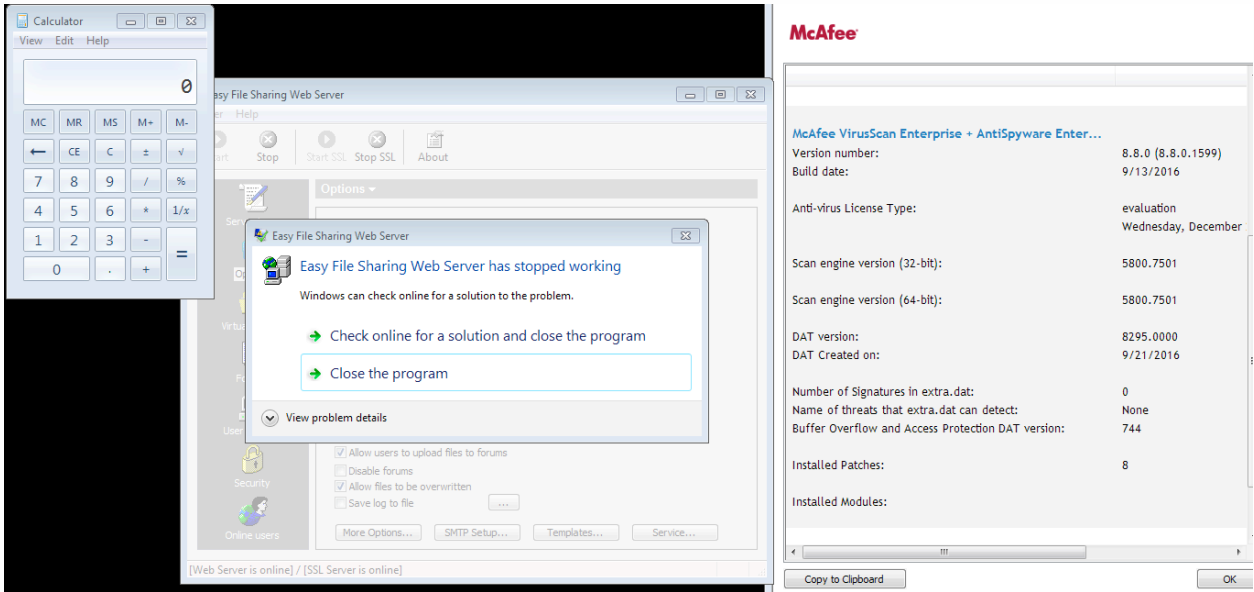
Calculator
View Edit Help
0
MC MR MS M+ M-
← CE C ± √
7 8 9 / %
4 5 6 * 1/x
1 2 3 -
0 . + =

asy File Sharing Web Server
er Help
art Stop Start SSL Stop SSL About
Options ▾
Ser
On
Virtu
Fi
User
Security
Online users
Allow users to upload files to forums
Disable forums
Allow files to be overwritten
Save log to file
...
More Options... SMTP Setup... Templates... Service...
[Web Server is online] / [SSL Server is online]

Easy File Sharing Web Server
Easy File Sharing Web Server has stopped working
Windows can check online for a solution to the problem.
Check online for a solution and close the program
Close the program
View problem details

McAfee
McAfee VirusScan Enterprise + AntiSpyware Enter...
Version number: 8.8.0 (8.8.0.1599)
Build date: 9/13/2016
Anti-virus License Type: evaluation
Wednesday, December
Scan engine version (32-bit): 5800.7501
Scan engine version (64-bit): 5800.7501
DAT version: 8295.0000
DAT Created on: 9/21/2016
Number of Signatures in extra.dat: 0
Name of threats that extra.dat can detect: None
Buffer Overflow and Access Protection DAT version: 744
Installed Patches: 8
Installed Modules:
Copy to Clipboard
OK